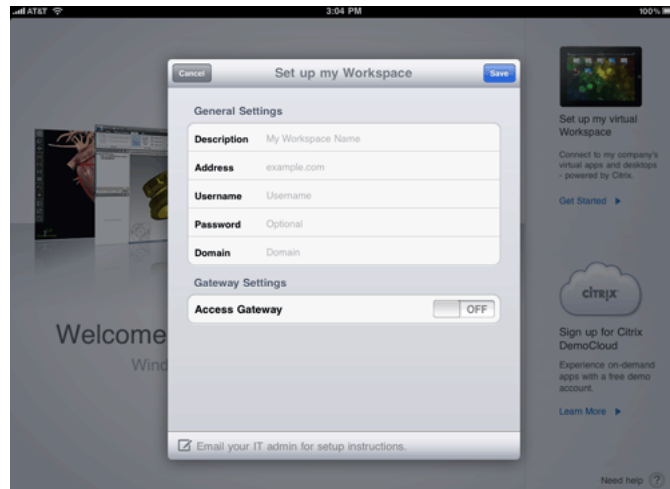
AT&T

3:04 PM

100%

Cancel

Set up my Workspace

Save

General Settings

| | |
|---|---|
| Description | My Workspace Name |
| Address | example.com |
| Username | Username |
| Password | Optional |
| Domain | Domain |

Gateway Settings

Access Gateway OFF

Email your IT admin for setup instructions.

Welcome

Wind

Set up my virtual Workspace

Connect to my company's virtual apps and desktops - powered by Citrix.

Get Started ▶

citrix

Sign up for Citrix DemoCloud

Experience on-demand apps with a free demo account.

Learn More ▶

Need help ?